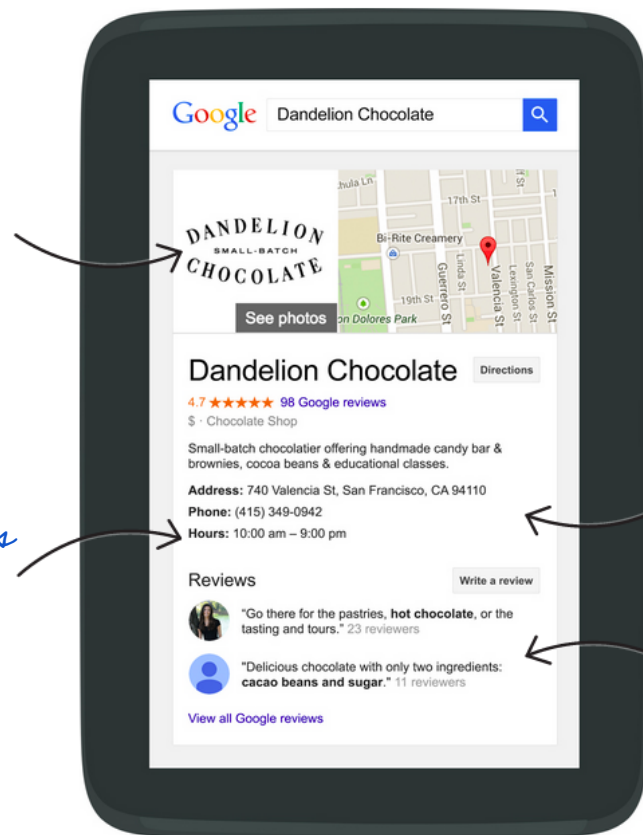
Google Dandelion Chocolate

DANDELION
SMALL-BATCH
CHOCOLATE

See photos

hula Ln
17th St
Bi-Rite Creamery
Guerrero St
Linda St
Valencia St
San Carlos St
Lexington St
Mission St
19th St
on Dolores Park

Dandelion Chocolate

Directions

4.7 ★★★★★ 98 Google reviews

$ · Chocolate Shop

Small-batch chocolatier offering handmade candy bar & brownies, cocoa beans & educational classes.

**Address:** 740 Valencia St, San Francisco, CA 94110

**Phone:** (415) 349-0942

**Hours:** 10:00 am – 9:00 pm

Reviews

Write a review

"Go there for the pastries, **hot chocolate**, or the tasting and tours." 23 reviewers

"Delicious chocolate with only two ingredients: **cacao beans and sugar**." 11 reviewers

View all Google reviews